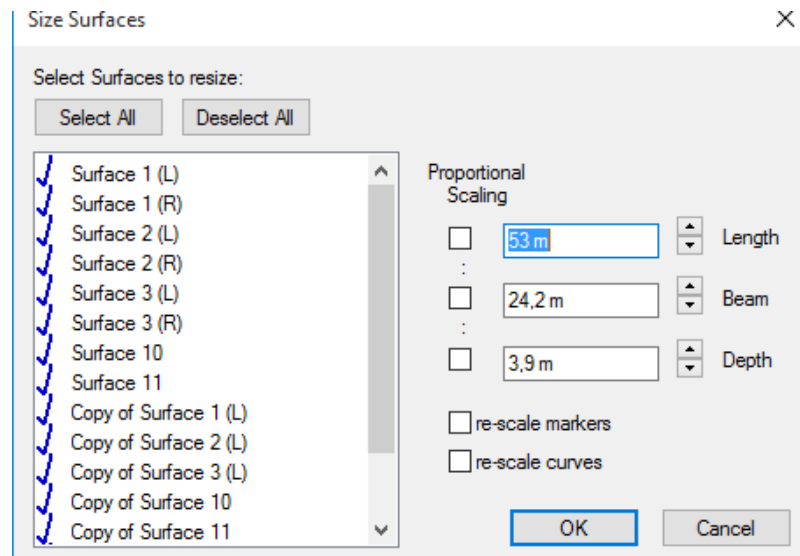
Size Surfaces

Select Surfaces to resize:

Select All

Deselect All

Surface 1 (L)
Surface 1 (R)
Surface 2 (L)
Surface 2 (R)
Surface 3 (L)
Surface 3 (R)
Surface 10
Surface 11
Copy of Surface 1 (L)
Copy of Surface 2 (L)
Copy of Surface 3 (L)
Copy of Surface 10
Copy of Surface 11

Proportional Scaling

53 m
Length

24,2 m
Beam

3,9 m
Depth

re-scale markers

re-scale curves

OK

Cancel